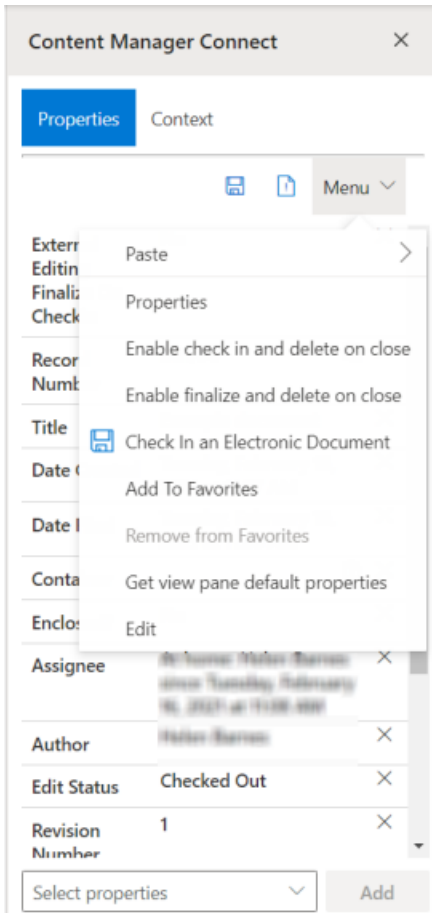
Content Manager Connect ×

Properties Context

Menu

Extern
Editin
Finaliz
Check

Recor
Numb

Title

Date

Date

Conta

Enclo

Assignee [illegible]

Author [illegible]

Edit Status Checked Out

Revision Number 1

Paste

Properties

Enable check in and delete on close

Enable finalize and delete on close

Check In an Electronic Document

Add To Favorites

Remove from Favorites

Get view pane default properties

Edit

Select properties

Add